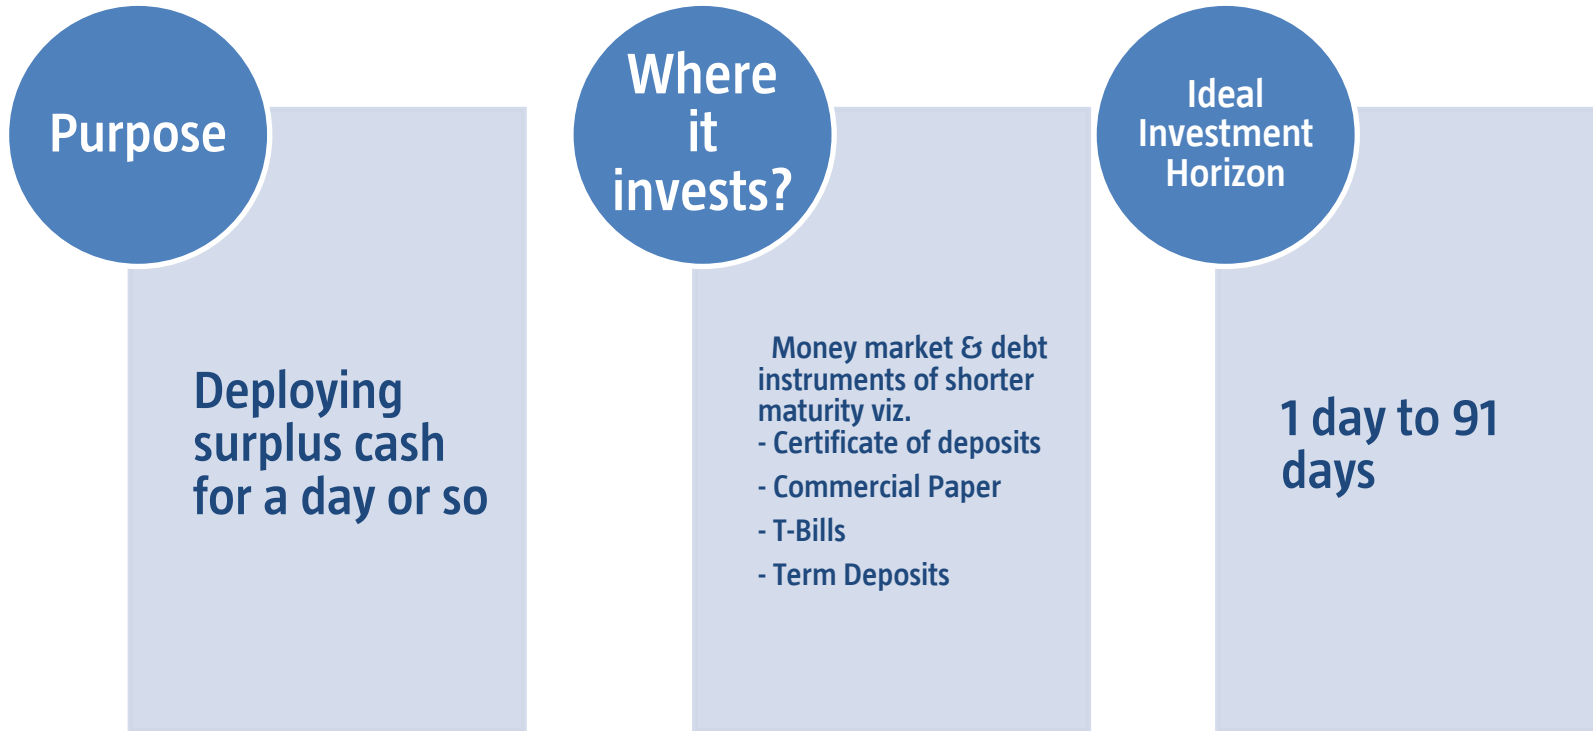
Purpose

Deploying surplus cash for a day or so

Where it invests?

Money market & debt instruments of shorter maturity viz.
- Certificate of deposits
- Commercial Paper
- T-Bills
- Term Deposits

Ideal Investment Horizon

1 day to 91 days